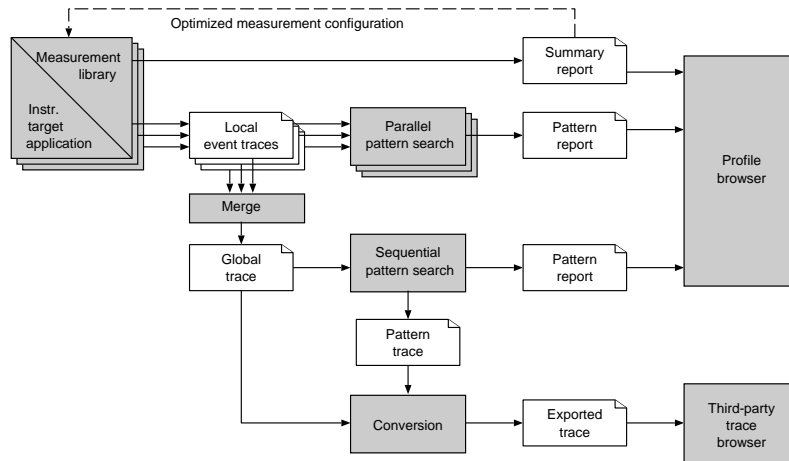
Optimized measurement configuration

Measurement library

Instr. target application

Summary report

Local event traces

Parallel pattern search

Pattern report

Profile browser

Merge

Global trace

Sequential pattern search

Pattern report

Pattern trace

Conversion

Exported trace

Third-party trace browser